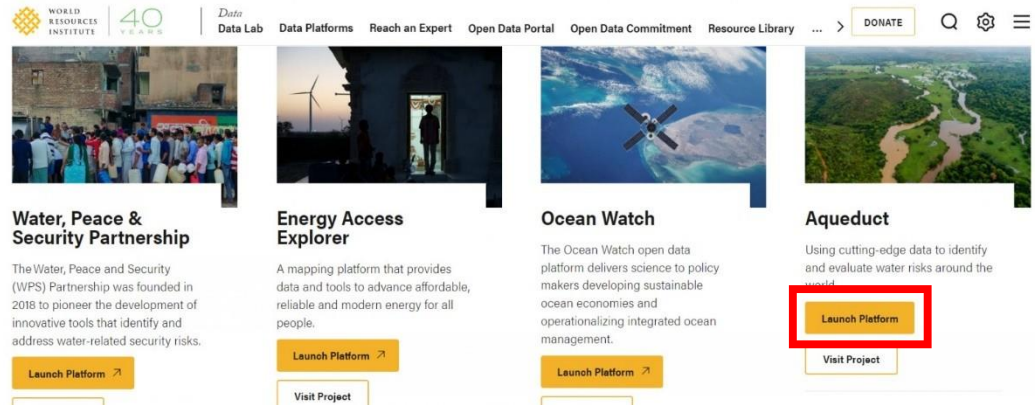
WORLD RESOURCES INSTITUTE 40 YEARS

Data
Data Lab Data Platforms Reach an Expert Open Data Portal Open Data Commitment Resource Library ... > DONATE

Water, Peace & Security Partnership

The Water, Peace and Security (WPS) Partnership was founded in 2018 to pioneer the development of innovative tools that identify and address water-related security risks.

Launch Platform ↗

Energy Access Explorer

A mapping platform that provides data and tools to advance affordable, reliable and modern energy for all people.

Launch Platform ↗

Visit Project

Ocean Watch

The Ocean Watch open data platform delivers science to policy makers developing sustainable ocean economies and operationalizing integrated ocean management.

Launch Platform ↗

Aqueduct

Using cutting-edge data to identify and evaluate water risks around the world.

Launch Platform

Visit Project